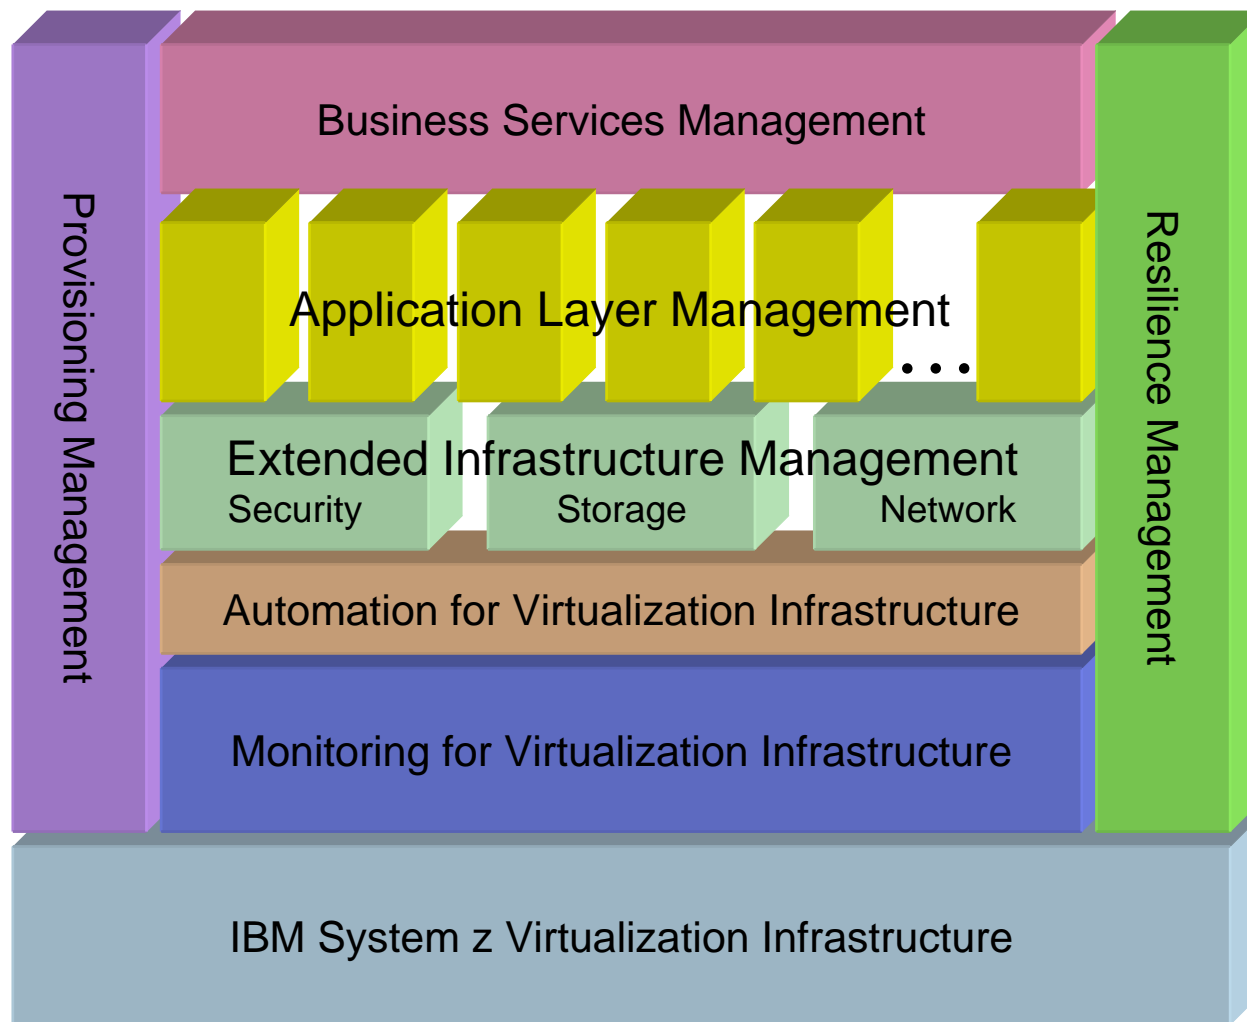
Provisioning Management

Business Services Management

Application Layer Management

...

Extended Infrastructure Management

Security

Storage

Network

Automation for Virtualization Infrastructure

Monitoring for Virtualization Infrastructure

Resilience Management

IBM System z Virtualization Infrastructure